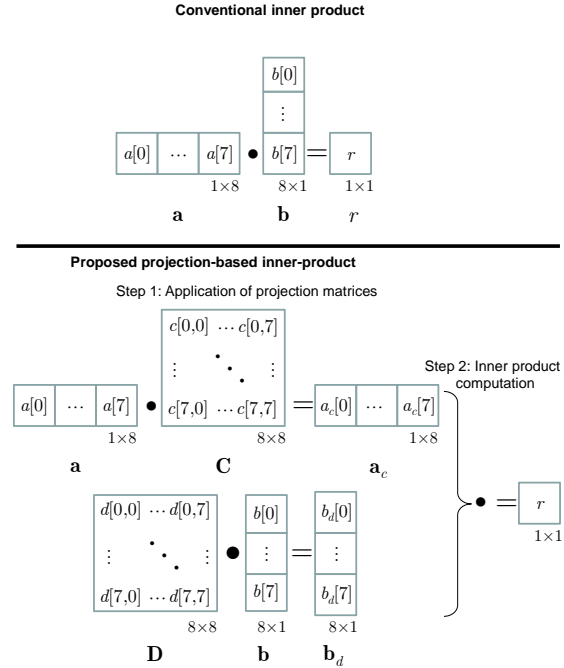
Conventional inner product

$b[0]$

$\vdots$

$a[0]$ $\cdots$ $a[7]$ $\bullet$ $b[7]$ $=$ $r$

$1\times8$ $8\times1$ $1\times1$

$\mathbf{a}$ $\mathbf{b}$ $r$

Proposed projection-based inner-product

Step 1: Application of projection matrices

$c[0,0]$ $\cdots$ $c[0,7]$

$\vdots$ $\ddots$ $\vdots$

$a[0]$ $\cdots$ $a[7]$ $\bullet$ $c[7,0]$ $\cdots$ $c[7,7]$ $=$ $a_c[0]$ $\cdots$ $a_c[7]$

$1\times8$ $8\times8$ $1\times8$

$\mathbf{a}$ $\mathbf{C}$ $\mathbf{a}_c$

Step 2: Inner product computation

$d[0,0]$ $\cdots$ $d[0,7]$ $b[0]$ $b_d[0]$

$\vdots$ $\ddots$ $\vdots$ $\bullet$ $\vdots$ $=$ $\vdots$

$d[7,0]$ $\cdots$ $d[7,7]$ $b[7]$ $b_d[7]$

$8\times8$ $8\times1$ $8\times1$

$\mathbf{D}$ $\mathbf{b}$ $\mathbf{b}_d$

$\bullet$ $=$ $r$

$1\times1$